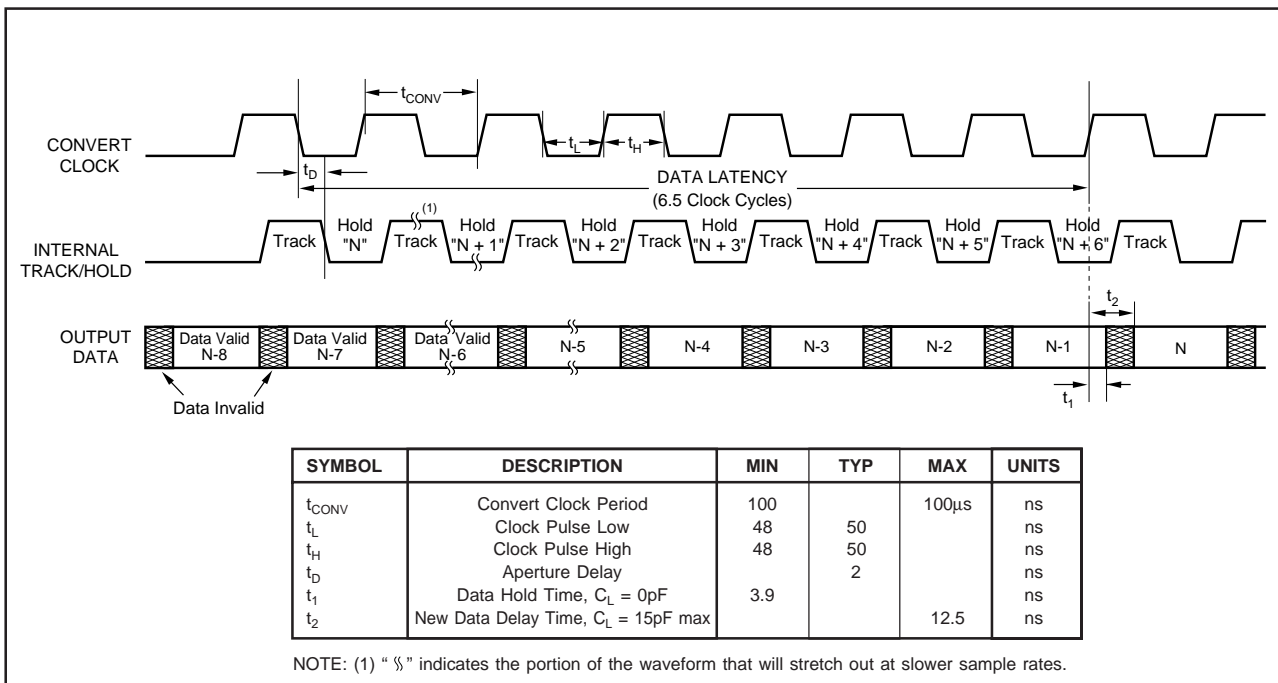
$t_{CONV}$

$t_L$ $t_H$

CONVERT CLOCK

$t_D$

DATA LATENCY (6.5 Clock Cycles)

(1)

INTERNAL TRACK/HOLD

Track Hold "N" Track Hold "N + 1" Track Hold "N + 2" Track Hold "N + 3" Track Hold "N + 4" Track Hold "N + 5" Track Hold "N + 6" Track

$t_2$

OUTPUT DATA

Data Valid N-8 Data Valid N-7 Data Valid N-6 N-5 N-4 N-3 N-2 N-1 N

Data Invalid

$t_1$

| SYMBOL | DESCRIPTION | MIN | TYP | MAX | UNITS |
|---|---|---|---|---|---|
| $t_{CONV}$ | Convert Clock Period | 100 | | 100µs | ns |
| $t_L$ | Clock Pulse Low | 48 | 50 | | ns |
| $t_H$ | Clock Pulse High | 48 | 50 | | ns |
| $t_D$ | Aperture Delay | | 2 | | ns |
| $t_1$ | Data Hold Time, $C_L$ = 0pF | 3.9 | | | ns |
| $t_2$ | New Data Delay Time, $C_L$ = 15pF max | | | 12.5 | ns |

NOTE: (1) " ⸾ " indicates the portion of the waveform that will stretch out at slower sample rates.